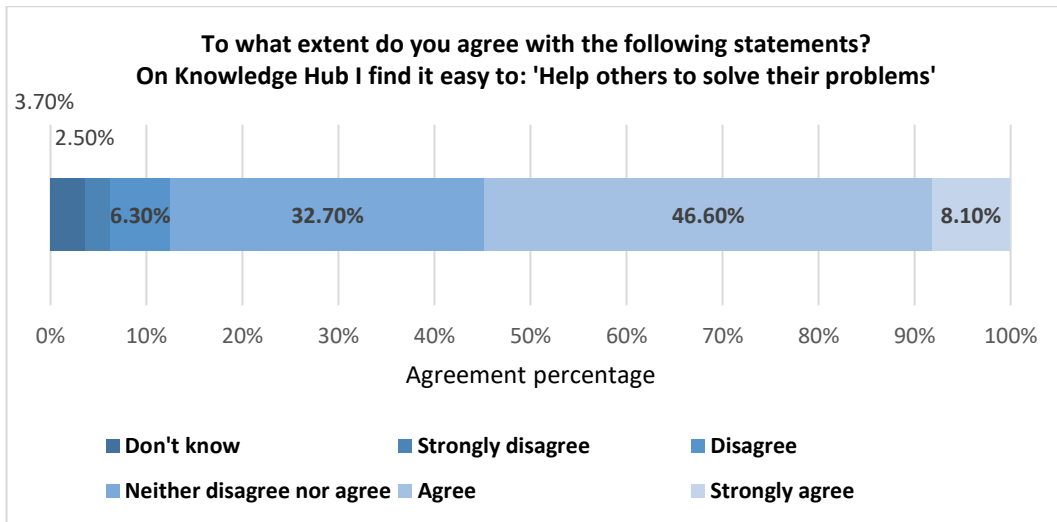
To what extent do you agree with the following statements?
On Knowledge Hub I find it easy to: 'Help others to solve their problems'

3.70%

2.50%

6.30%

32.70%

46.60%

8.10%

0%
10%
20%
30%
40%
50%
60%
70%
80%
90%
100%

Agreement percentage

Don't know
Strongly disagree
Disagree
Neither disagree nor agree
Agree
Strongly agree